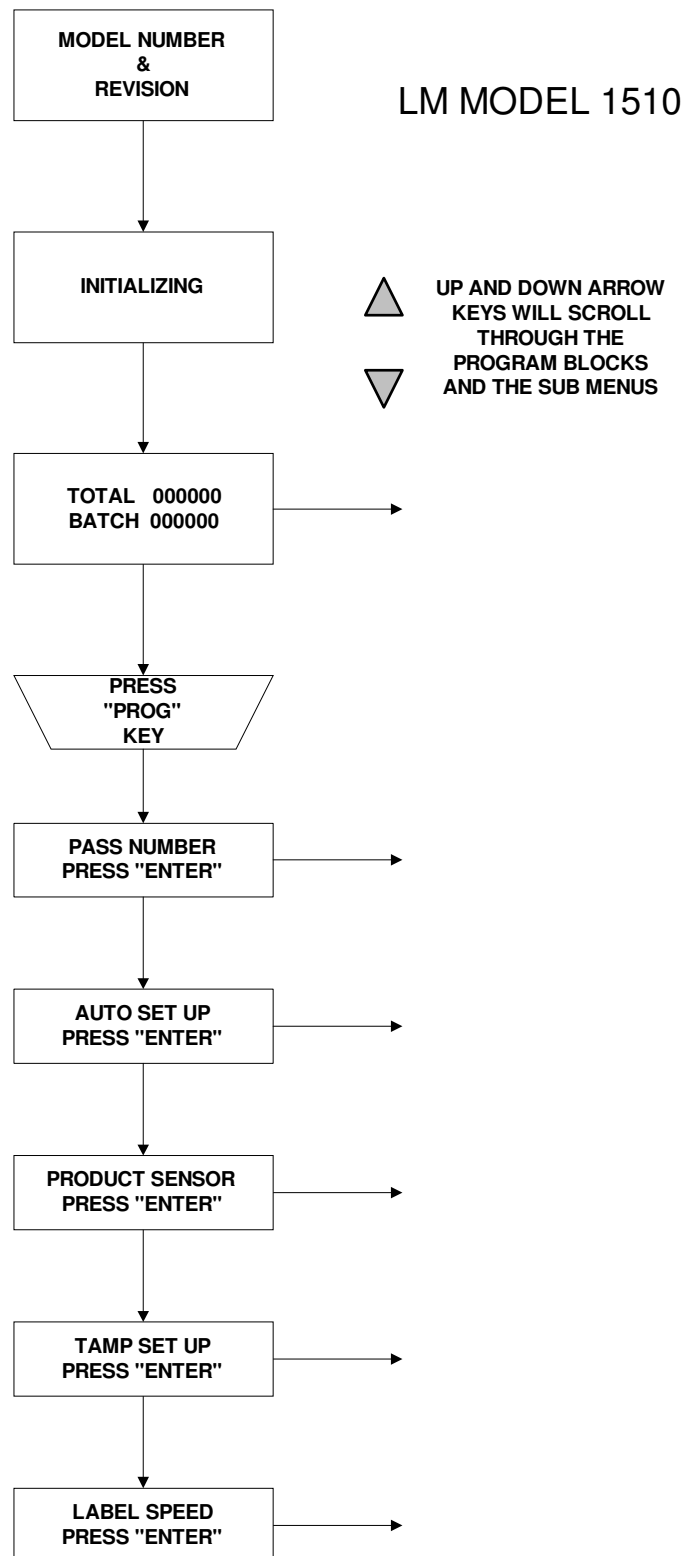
MODEL NUMBER
&
REVISION

LM MODEL 1510

INITIALIZING

UP AND DOWN ARROW KEYS WILL SCROLL THROUGH THE PROGRAM BLOCKS AND THE SUB MENUS

TOTAL 000000
BATCH 000000

PRESS
"PROG"
KEY

PASS NUMBER
PRESS "ENTER"

AUTO SET UP
PRESS "ENTER"

PRODUCT SENSOR
PRESS "ENTER"

TAMP SET UP
PRESS "ENTER"

LABEL SPEED
PRESS "ENTER"